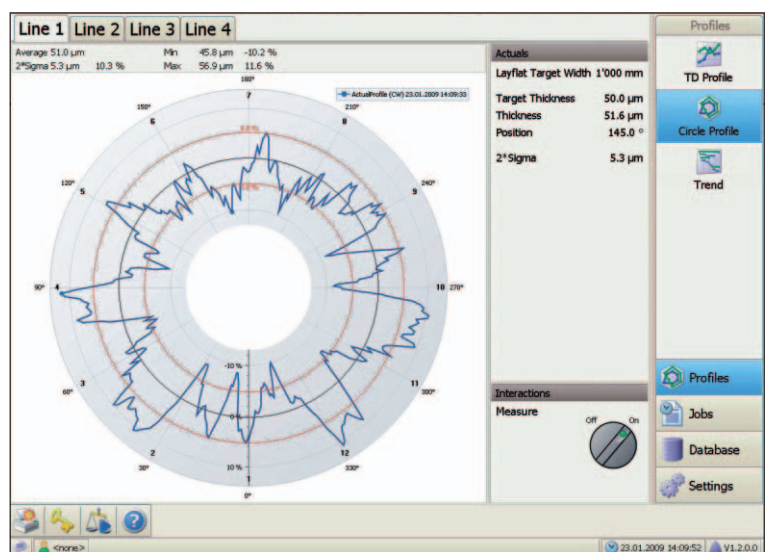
Line 1 Line 2 Line 3 Line 4

Average 51.0 µm Min 45.8 µm -10.2 %
2*Sigma 5.3 µm 10.3 % Max 56.9 µm 11.6 %

180°
7
150° 6 8 210°
ActualProfile (CW) 23.01.2009 14:09:33
120° 5 9 240°
90° 4 10 270°
-10 %
60° 3 11 300°
0 %
30° 2 12 330°
10 %
1
0°

Actuals
Layflat Target Width 1'000 mm
Target Thickness 50.0 µm
Thickness 51.6 µm
Position 145.0 °
2*Sigma 5.3 µm

Interactions
Measure
Off On

Profiles
TD Profile
Circle Profile
Trend

Profiles
Jobs
Database
Settings

<none>
23.01.2009 14:09:52 V1.2.0.0